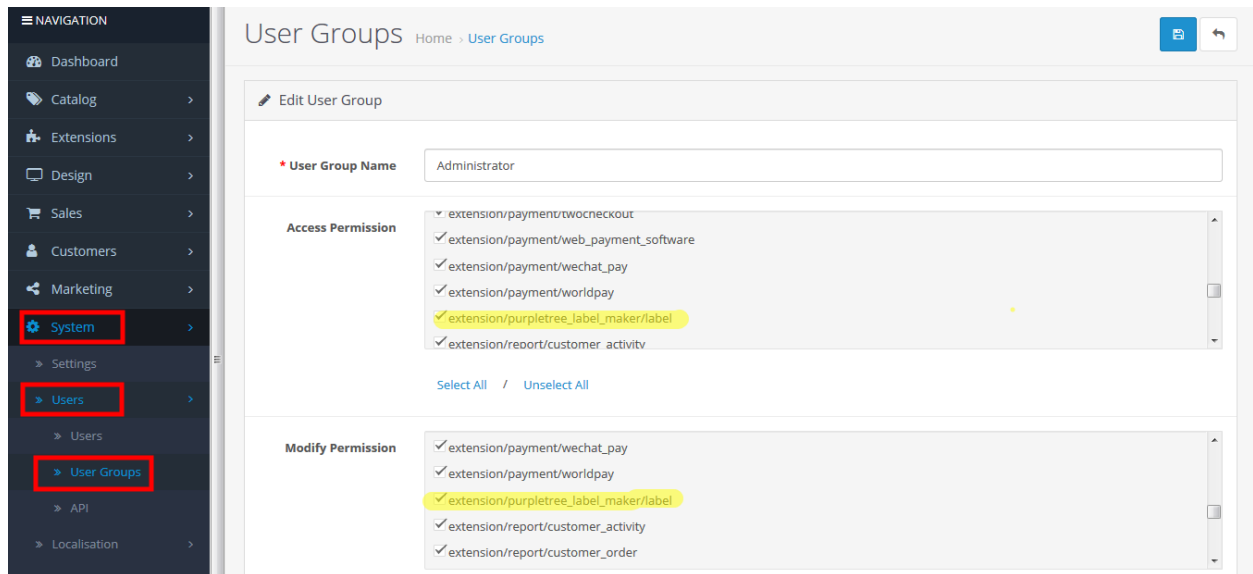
≡ NAVIGATION

Dashboard

Catalog

Extensions

Design

Sales

Customers

Marketing

System

» Settings

» Users

» Users

» User Groups

» API

» Localisation

User Groups Home › User Groups

Edit User Group

* User Group Name Administrator

Access Permission

extension/payment/twocheckout
extension/payment/web_payment_software
extension/payment/wechat_pay
extension/payment/worldpay
extension/purpletree_label_maker/label
extension/report/customer_activity

Select All / Unselect All

Modify Permission

extension/payment/wechat_pay
extension/payment/worldpay
extension/purpletree_label_maker/label
extension/report/customer_activity
extension/report/customer_order